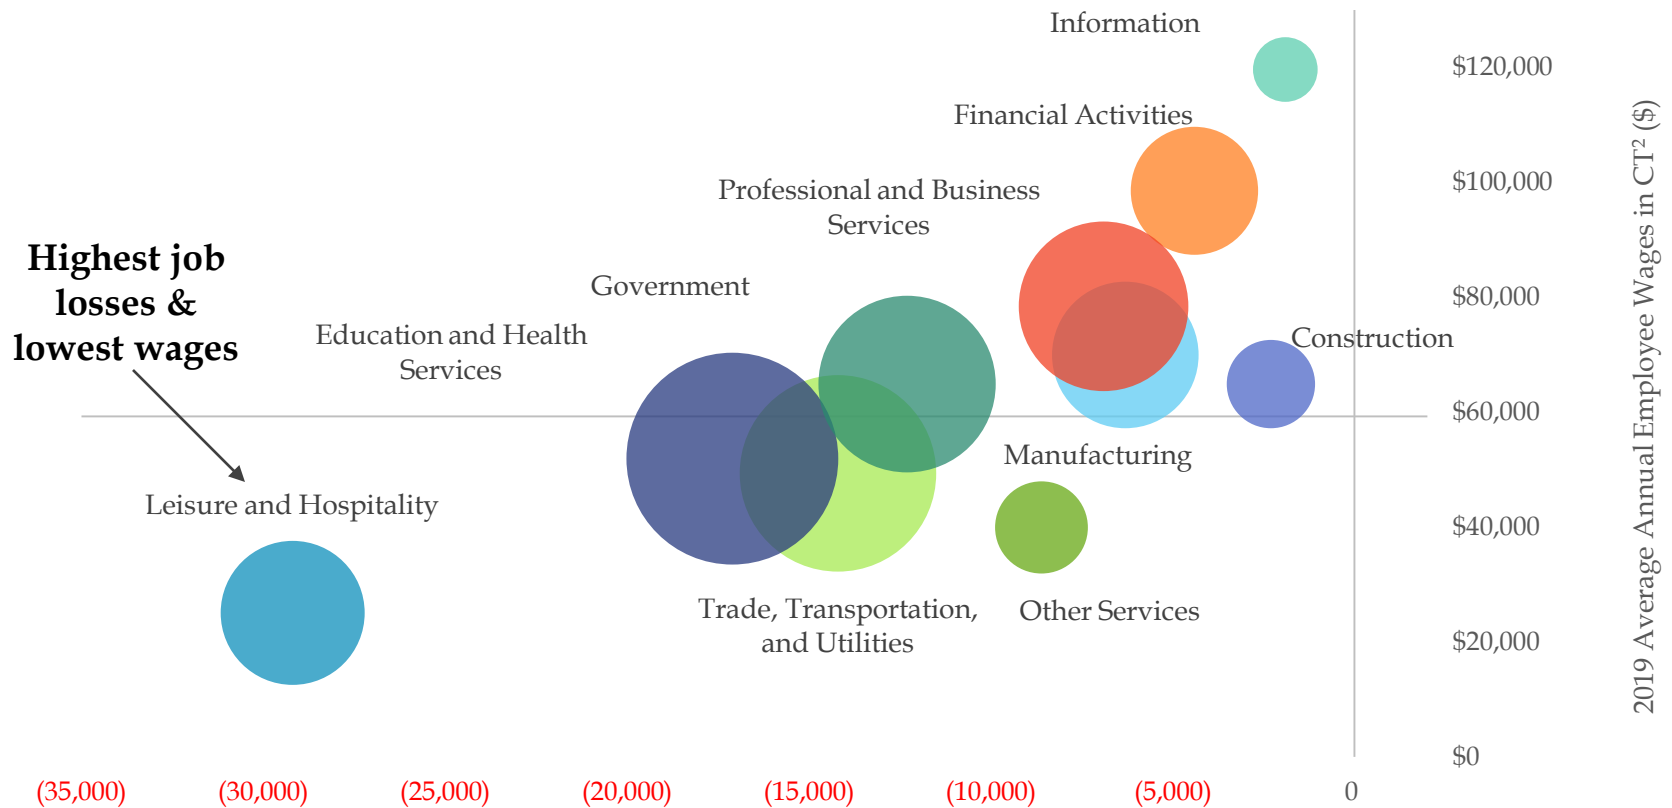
Information

Financial Activities

Professional and Business Services

Government

Education and Health Services

Highest job losses & lowest wages

Construction

Manufacturing

Leisure and Hospitality

Trade, Transportation, and Utilities

Other Services

$120,000
$100,000
$80,000
$60,000
$40,000
$20,000
$0

2019 Average Annual Employee Wages in CT$^2$ ($)

(35,000) (30,000) (25,000) (20,000) (15,000) (10,000) (5,000) 0